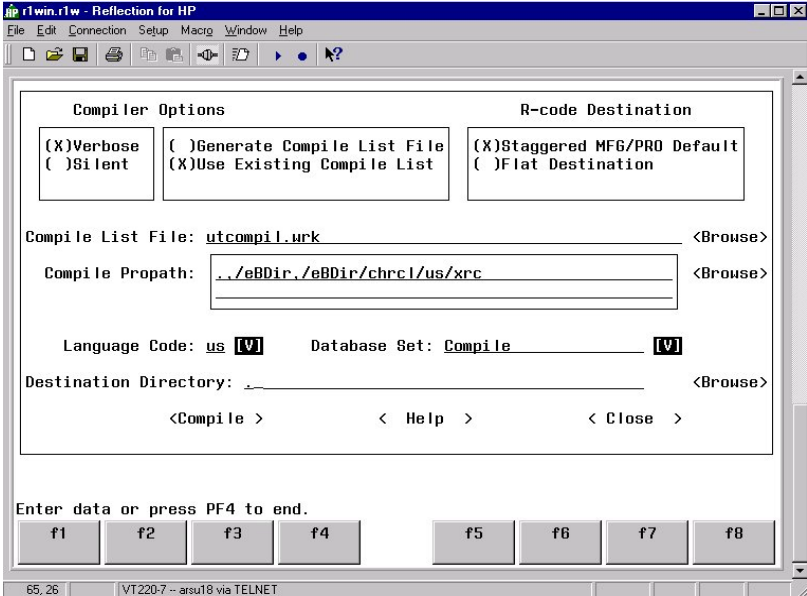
r1win.r1w - Reflection for HP
File Edit Connection Setup Macro Window Help

Compiler Options

R-code Destination

(X)Verbose
( )Silent

( )Generate Compile List File
(X)Use Existing Compile List

(X)Staggered MFG/PRO Default
( )Flat Destination

Compile List File: utcompil.wrk <Browse>

Compile Propath: ../eBDir,/eBDir/chrcl/us/xrc <Browse>

Language Code: us [V] Database Set: Compile [V]

Destination Directory: . <Browse>

<Compile > < Help > < Close >

Enter data or press PF4 to end.

f1 f2 f3 f4 f5 f6 f7 f8

65, 26 VT220-7 -- arsu18 via TELNET